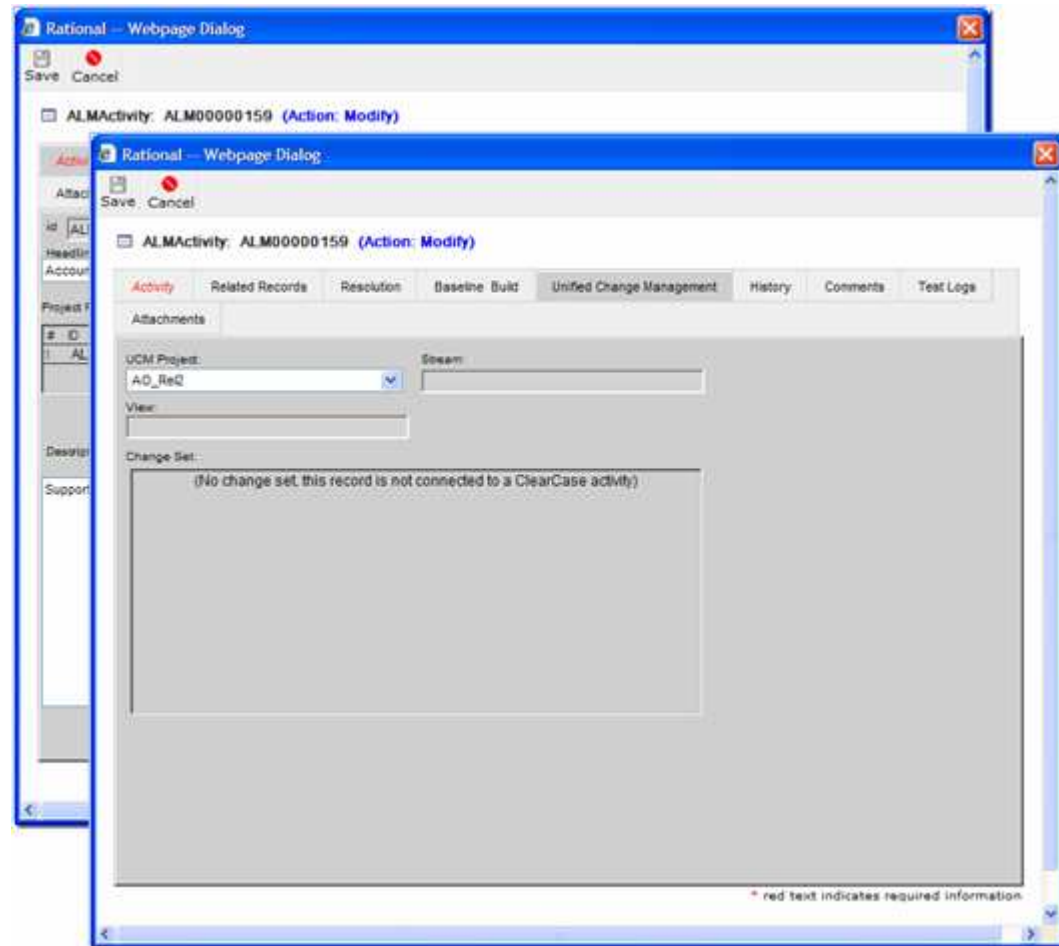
Rational -- Webpage Dialog

Save Cancel

ALMActivity: ALM00000159 (Action: Modify)

Activi

Attach

Id AL

Headin

Accoun

Project F

# ID

1 AL

Descrip

Support

Rational -- Webpage Dialog

Save Cancel

ALMActivity: ALM00000159 (Action: Modify)

Activity | Related Records | Resolution | Baseline Build | Unified Change Management | History | Comments | Test Logs

Attachments

UCM Project:

AO_Rel2

Stream:

View:

Change Set:

(No change set, this record is not connected to a ClearCase activity)

* red text indicates required information